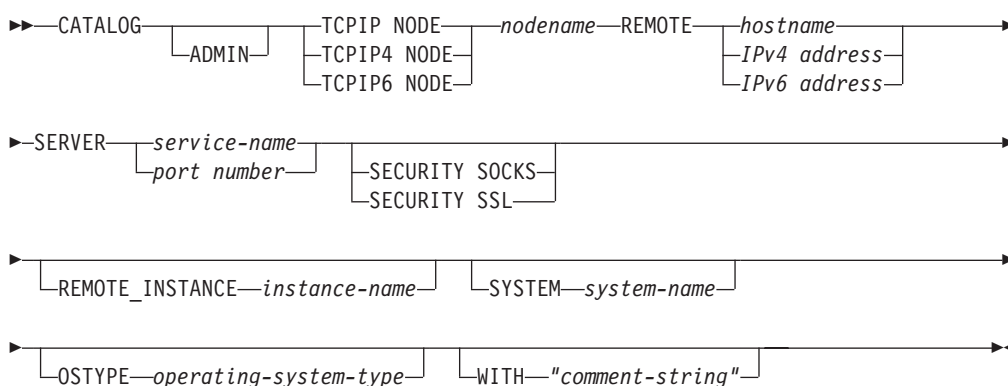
CATALOG
ADMIN
TCPIP NODE
TCPIP4 NODE
TCPIP6 NODE
nodename
REMOTE
hostname
IPv4 address
IPv6 address

SERVER
service-name
port number
SECURITY SOCKS
SECURITY SSL

REMOTE_INSTANCE
instance-name
SYSTEM
system-name

OSTYPE
operating-system-type
WITH
"comment-string"